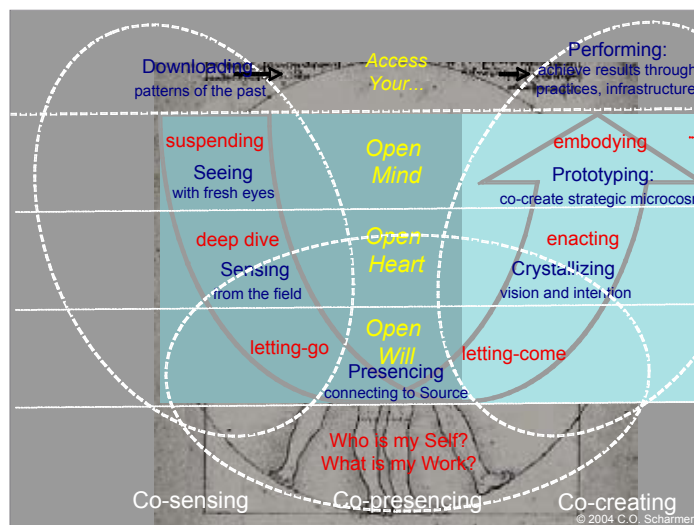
Downloading
patterns of the past

Access
Your...

Performing:
achieve results through
practices, infrastructure

suspending
Seeing
with fresh eyes

Open
Mind

embodying
Prototyping:
co-create strategic microcosm

deep dive
Sensing
from the field

Open
Heart

enacting
Crystallizing
vision and intention

letting-go

Open
Will

letting-come

Presencing
connecting to Source

Who is my Self?
What is my Work?

Co-sensing
Co-presencing
Co-creating

© 2004 C.O. Scharmer